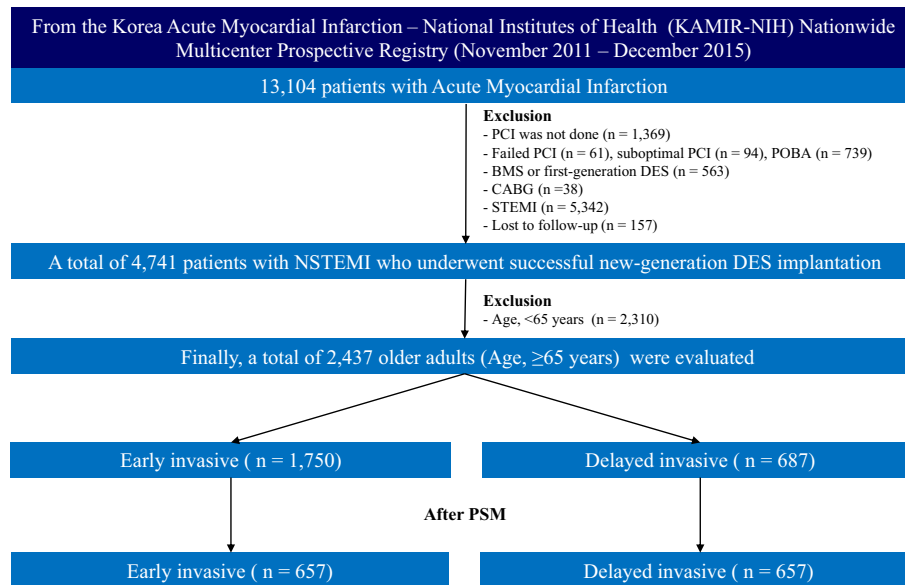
From the Korea Acute Myocardial Infarction – National Institutes of Health (KAMIR-NIH) Nationwide Multicenter Prospective Registry (November 2011 – December 2015)

13,104 patients with Acute Myocardial Infarction

Exclusion
- PCI was not done (n = 1,369)
- Failed PCI (n = 61), suboptimal PCI (n = 94), POBA (n = 739)
- BMS or first-generation DES (n = 563)
- CABG (n =38)
- STEMI (n = 5,342)
- Lost to follow-up (n = 157)

A total of 4,741 patients with NSTEMI who underwent successful new-generation DES implantation

Exclusion
- Age, <65 years (n = 2,310)

Finally, a total of 2,437 older adults (Age, ≥65 years) were evaluated

Early invasive ( n = 1,750)

Delayed invasive ( n = 687)

After PSM

Early invasive ( n = 657)

Delayed invasive ( n = 657)